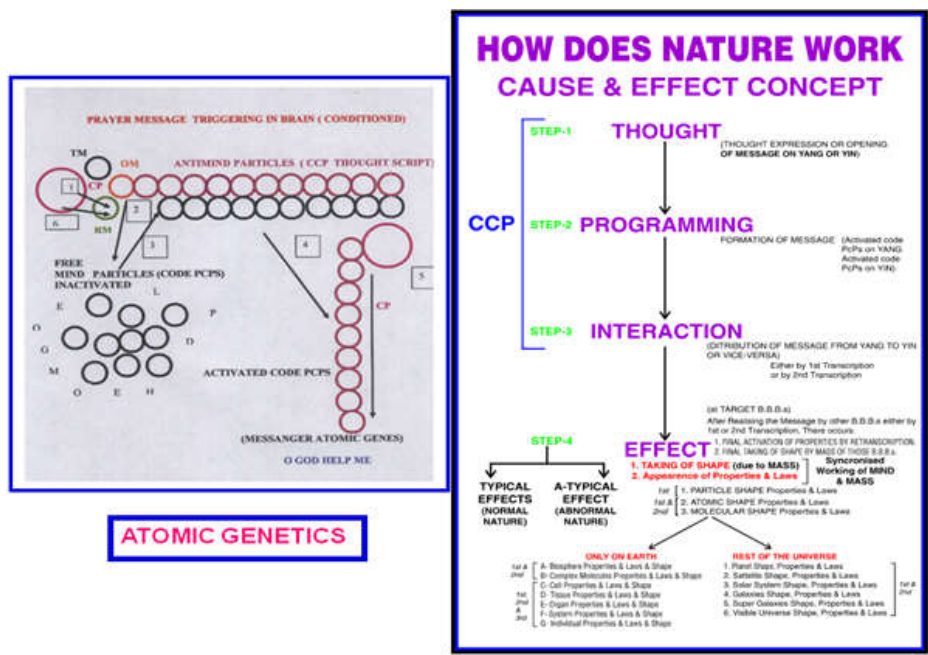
PRAYER MESSAGE TRIGGERING IN BRAIN ( CONDITIONED)

TM

OM

ANTIMIND PARTICLES (CCP THOUGHT SCRIPT)

1

CP

2

6

RM

3

4

5

FREE MIND PARTICLES (CODE PCPS) INACTIVATED

E L P O G D M O E H

CP

ACTIVATED CODE PCPS

(MESSANGER ATOMIC GENES)

O GOD HELP ME

ATOMIC GENETICS

HOW DOES NATURE WORK

CAUSE & EFFECT CONCEPT

CCP

STEP-1 THOUGHT

(THOUGHT EXPRESSION OR OPENING OF MESSAGE ON YANG OR YIN)

STEP-2 PROGRAMMING

FORMATION OF MESSAGE (Activated code PcPs on YANG. Activated code PcPs on YIN)

STEP-3 INTERACTION

(DISTRIBUTION OF MESSAGE FROM YANG TO YIN OR VICE-VERSA)

Either by 1st Transcription or by 2nd Transcription

(at TARGET B.B.B.s)

After Realising the Message by other B.B.B.s either by 1st or 2nd Transcription, There occurs:

1. FINAL ACTIVATION OF PROPERTIES BY RETRANSCRIPTION.

2. FINAL TAKING OF SHAPE BY MASS OF THOSE B.B.B.s.

STEP-4 EFFECT

1. TAKING OF SHAPE (due to MASS)

2. Appearence of Properties & Laws

Syncronised Working of MIND & MASS

TYPICAL EFFECTS (NORMAL NATURE)

A-TYPICAL EFFECT (ABNORMAL NATURE)

1st 1. PARTICLE SHAPE Properties & Laws

1st & 2nd 2. ATOMIC SHAPE Properties & Laws

3. MOLECULAR SHAPE Properties & Laws

ONLY ON EARTH

1st & 2nd A- Biosphere Properties & Laws & Shape

B- Complex Molecule Properties & Laws & Shape

C- Cell Properties & Laws & Shape

1st, 2nd & 3rd D- Tissue Properties & Laws & Shape

E- Organ Properties & Laws & Shape

F- System Properties & Laws & Shape

G- Individual Properties & Laws & Shape

REST OF THE UNIVERSE

1. Planet Shape, Properties & Laws

2. Sattelite Shape, Properties & Laws

3. Solar System Shape, Properties & Laws

4. Galaxies Shape, Properties & Laws

5. Super Galaxies Shape, Properties & Laws

6. Visible Universe Shape, Properties & Laws

1st & 2nd